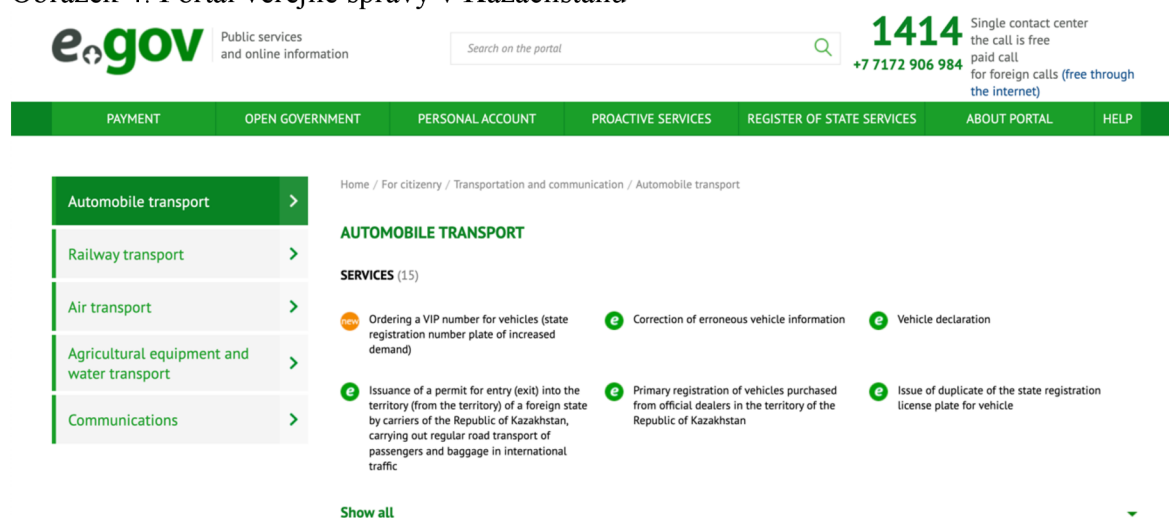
Obrázek 4: Portál veřejné správy v Kazachstánu

egov Public services and online information

Search on the portal

1414 Single contact center the call is free
+7 7172 906 984 paid call for foreign calls (free through the internet)

PAYMENT | OPEN GOVERNMENT | PERSONAL ACCOUNT | PROACTIVE SERVICES | REGISTER OF STATE SERVICES | ABOUT PORTAL | HELP

Automobile transport
Railway transport
Air transport
Agricultural equipment and water transport
Communications

Home / For citizenry / Transportation and communication / Automobile transport

AUTOMOBILE TRANSPORT

SERVICES (15)

new Ordering a VIP number for vehicles (state registration number plate of increased demand)

e Correction of erroneous vehicle information

e Vehicle declaration

e Issuance of a permit for entry (exit) into the territory (from the territory) of a foreign state by carriers of the Republic of Kazakhstan, carrying out regular road transport of passengers and baggage in international traffic

e Primary registration of vehicles purchased from official dealers in the territory of the Republic of Kazakhstan

e Issue of duplicate of the state registration license plate for vehicle

Show all